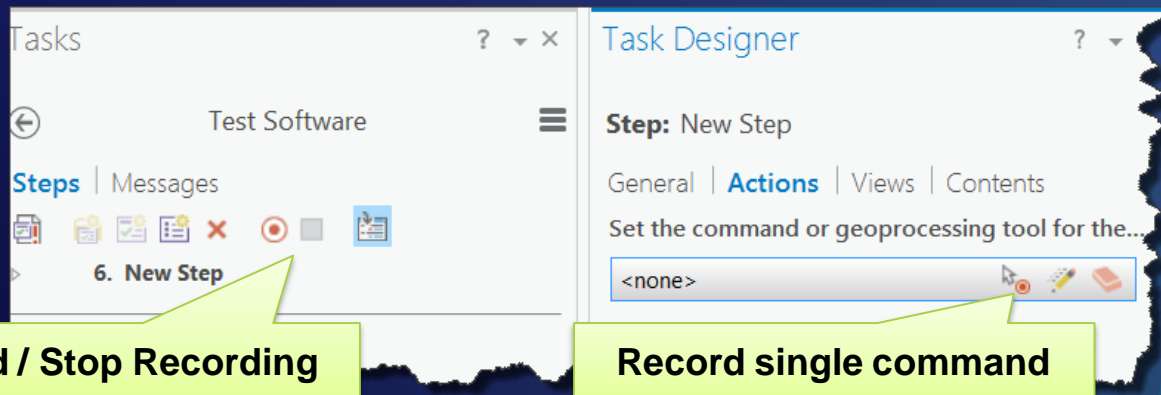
Tasks ? ✕

Test Software

Steps | Messages

6. New Step

d / Stop Recording

Task Designer ?

Step: New Step

General | Actions | Views | Contents

Set the command or geoprocessing tool for the...

<none>

Record single command